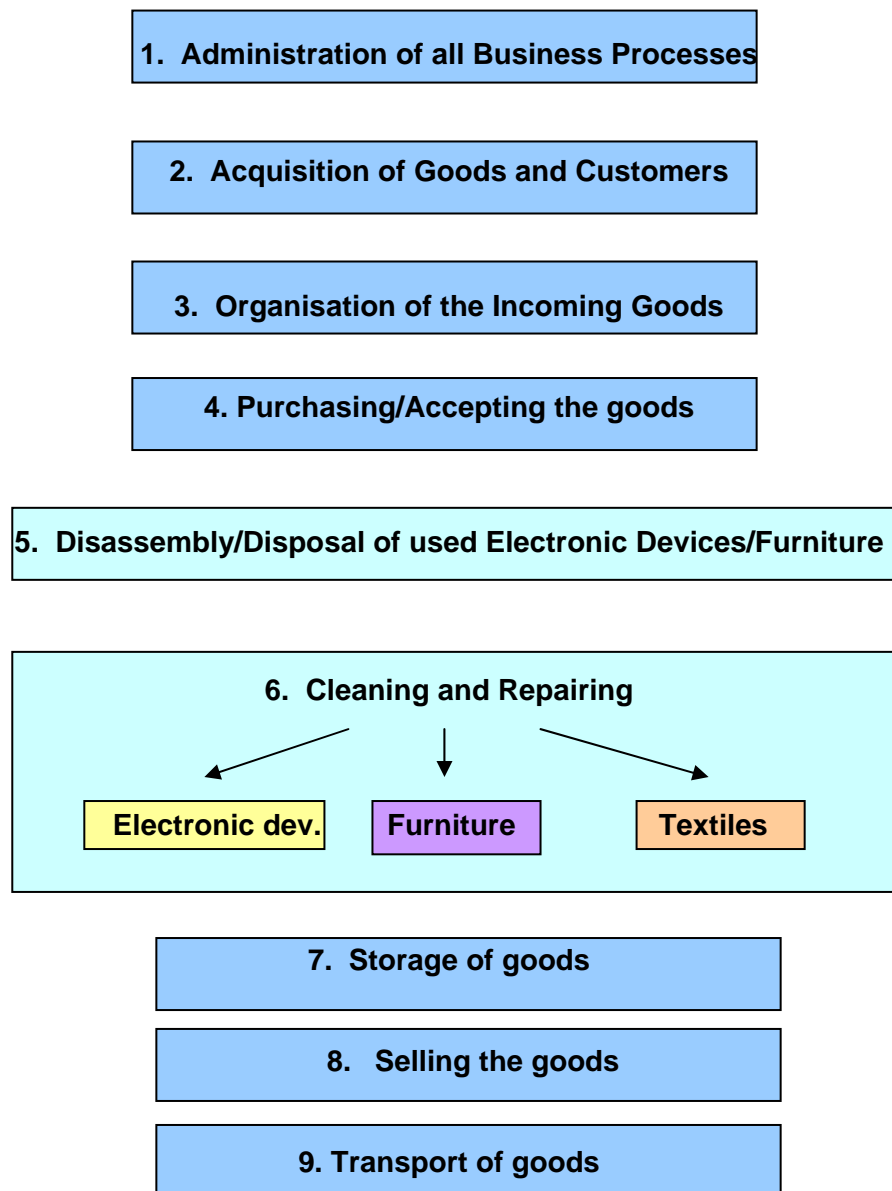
1. Administration of all Business Processes

2. Acquisition of Goods and Customers

3. Organisation of the Incoming Goods

4. Purchasing/Accepting the goods

5. Disassembly/Disposal of used Electronic Devices/Furniture

6. Cleaning and Repairing

Electronic dev.

Furniture

Textiles

7. Storage of goods

8. Selling the goods

9. Transport of goods